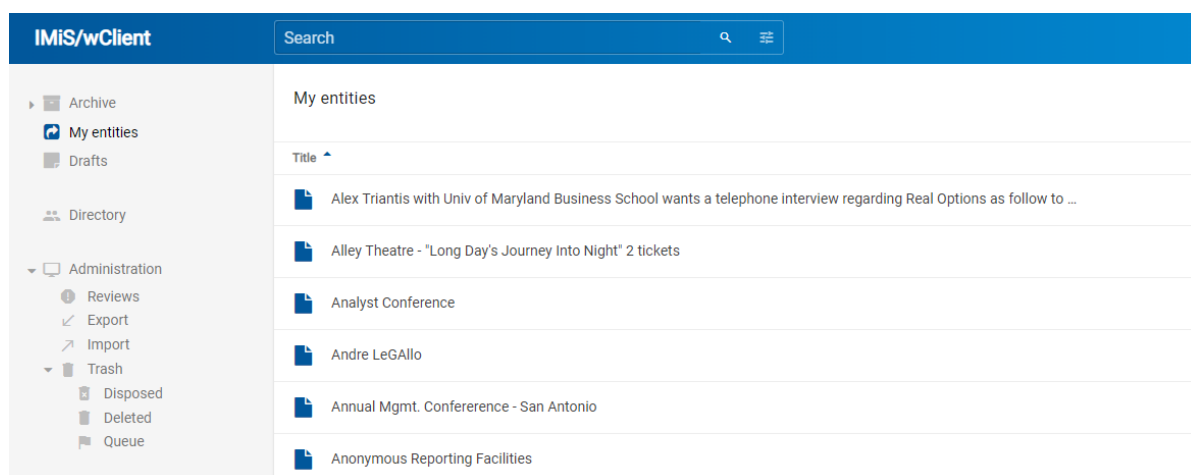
IMiS/wClient

Search

Archive
My entities
Drafts

Directory

Administration
Reviews
Export
Import
Trash
Disposed
Deleted
Queue

My entities

Title

Alex Triantis with Univ of Maryland Business School wants a telephone interview regarding Real Options as follow to ...

Alley Theatre - "Long Day's Journey Into Night" 2 tickets

Analyst Conference

Andre LeGAllo

Annual Mgmt. Confererence - San Antonio

Anonymous Reporting Facilities